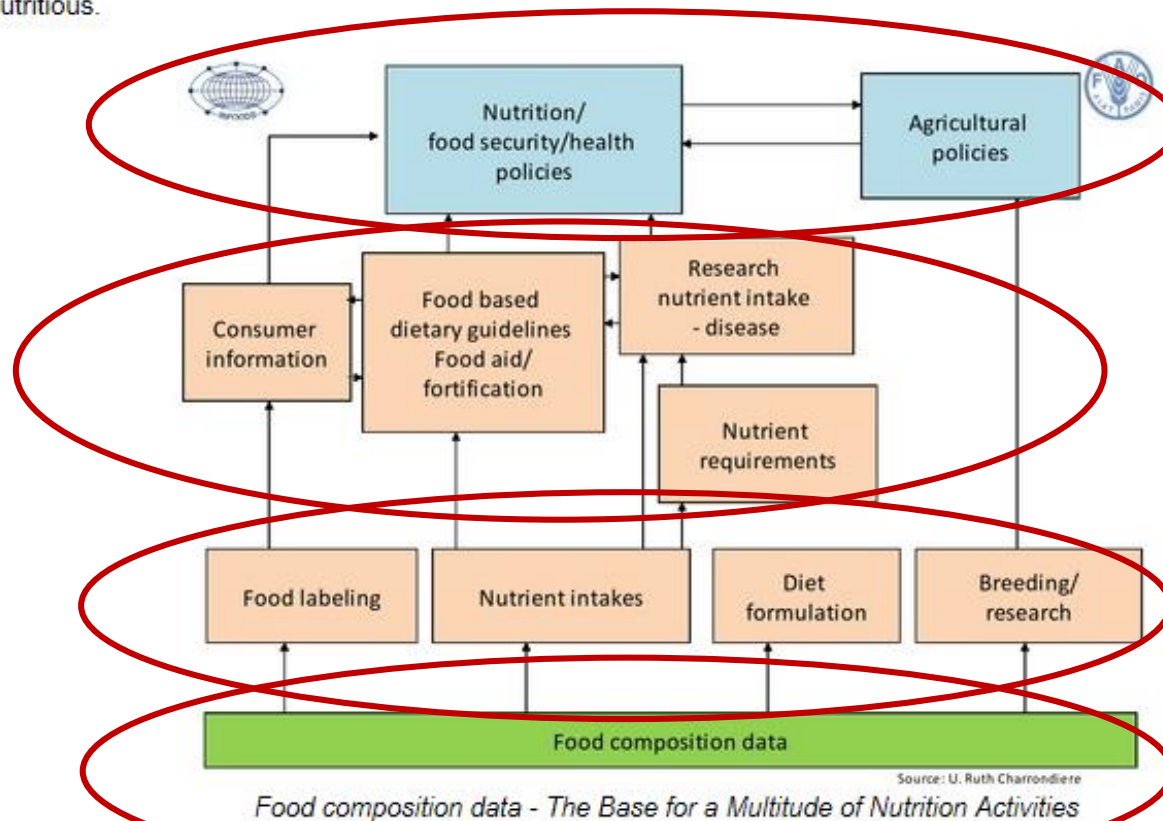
utritious.

INFOODS

FAO

Nutrition/ food security/health policies

Agricultural policies

Consumer information

Food based dietary guidelines Food aid/ fortification

Research nutrient intake - disease

Nutrient requirements

Food labeling

Nutrient intakes

Diet formulation

Breeding/ research

Food composition data

Source: U. Ruth Charrondiere

Food composition data - The Base for a Multitude of Nutrition Activities